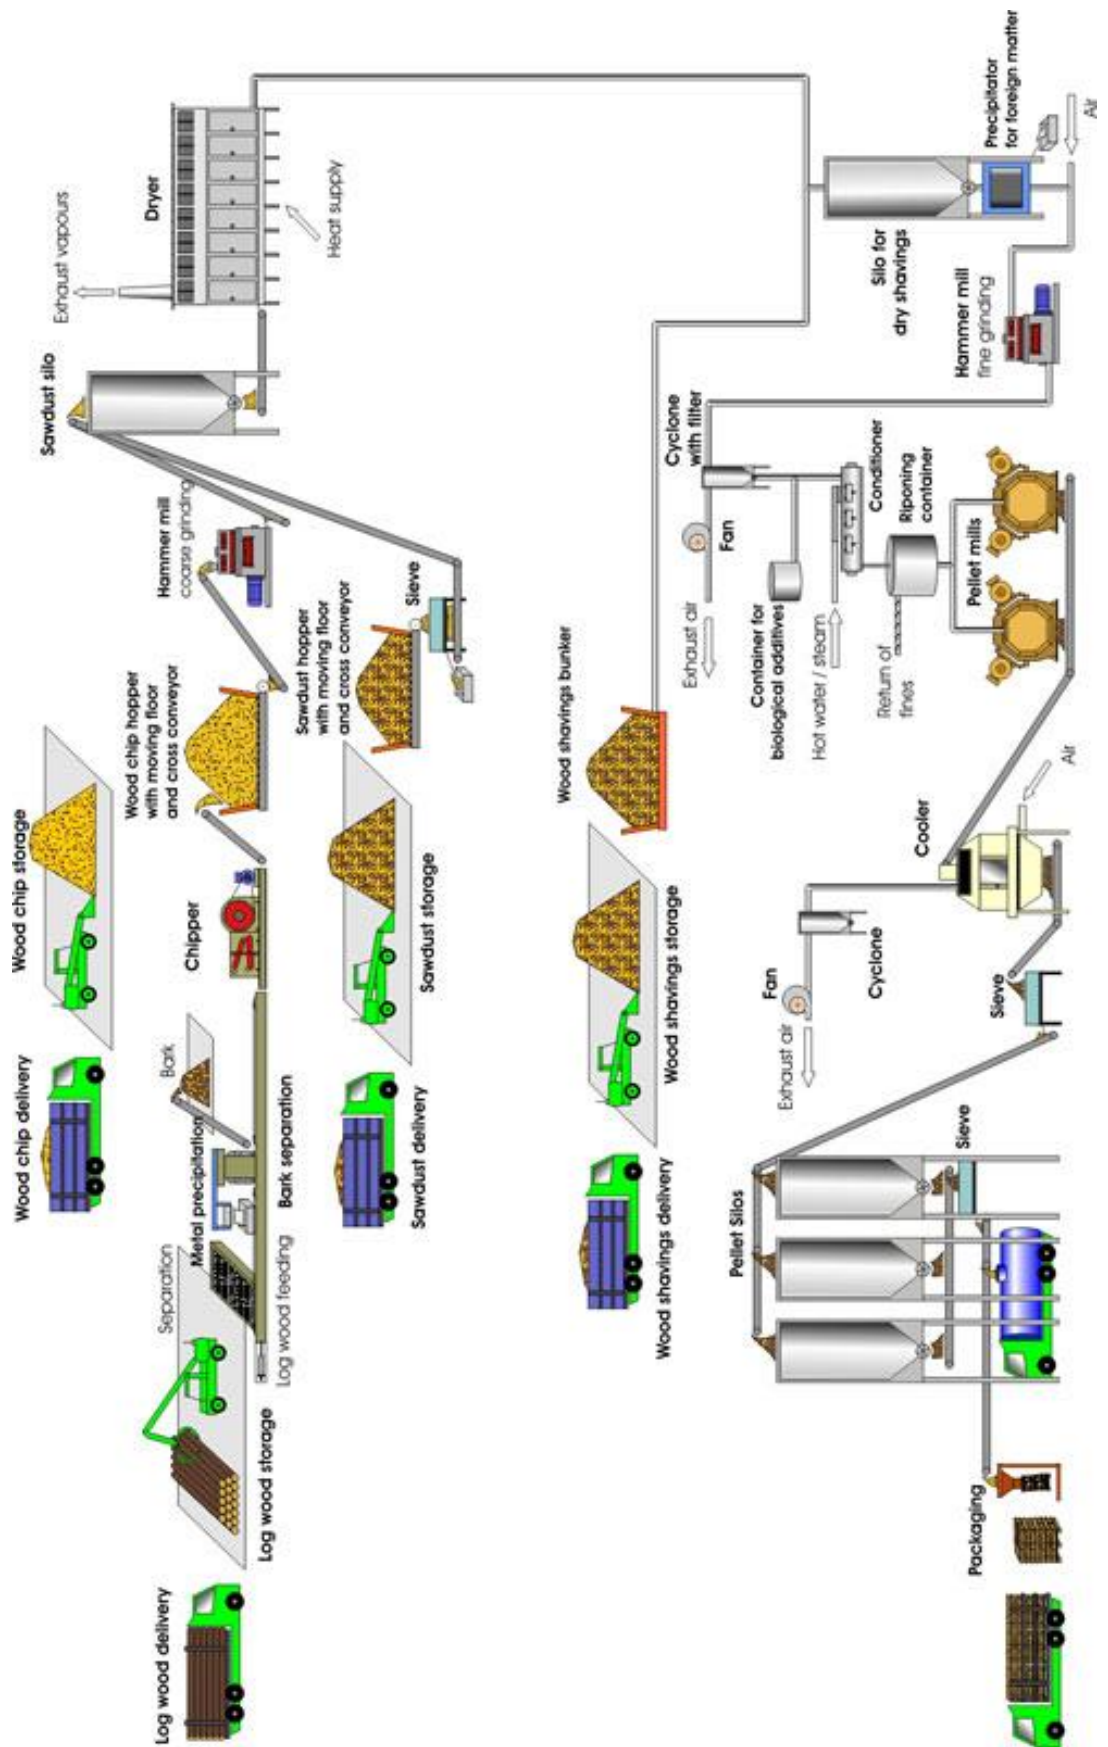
Log wood delivery
Log wood storage
Separation
Log wood feeding
Metal precipitation
Bark
Bark separation
Wood chip delivery
Wood chip storage
Chipper
Wood chip hopper with moving floor and cross conveyor
Hammer mill coarse grinding
Sawdust silo
Exhaust vapours
Dryer
Heat supply
Sawdust delivery
Sawdust storage
Sawdust hopper with moving floor and cross conveyor
Sieve
Wood shavings delivery
Wood shavings storage
Wood shavings bunker
Exhaust air
Fan
Cyclone with filter
Container for biological additives
Hot water / steam
Conditioner
Riponing container
Return of fines
Pellet mills
Hammer mill fine grinding
Silo for dry shavings
Precipitator for foreign matter
Air
Air
Cooler
Exhaust air
Fan
Cyclone
Sieve
Pellet Silos
Sieve
Packaging